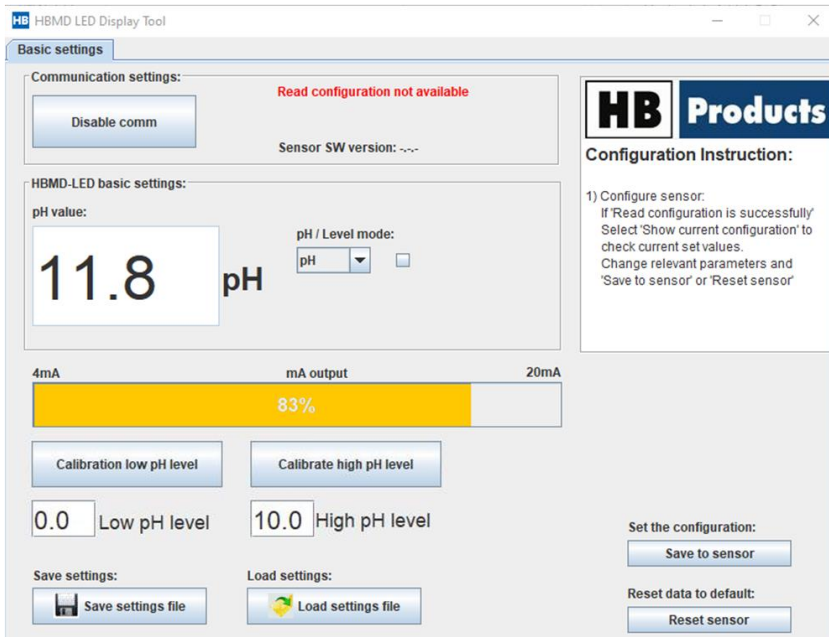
HB HBMD LED Display Tool

Basic settings

Communication settings:

Disable comm

Read configuration not available

Sensor SW version: -.-.-

HB Products

Configuration Instruction:

1) Configure sensor:
If 'Read configuration is successfully'
Select 'Show current configuration' to check current set values.
Change relevant parameters and 'Save to sensor' or 'Reset sensor'

HBMD-LED basic settings:

pH value:

11.8 pH

pH / Level mode:

pH

4mA

mA output

20mA

83%

Calibration low pH level

Calibrate high pH level

0.0 Low pH level

10.0 High pH level

Set the configuration:

Save to sensor

Save settings:

Save settings file

Load settings:

Load settings file

Reset data to default:

Reset sensor